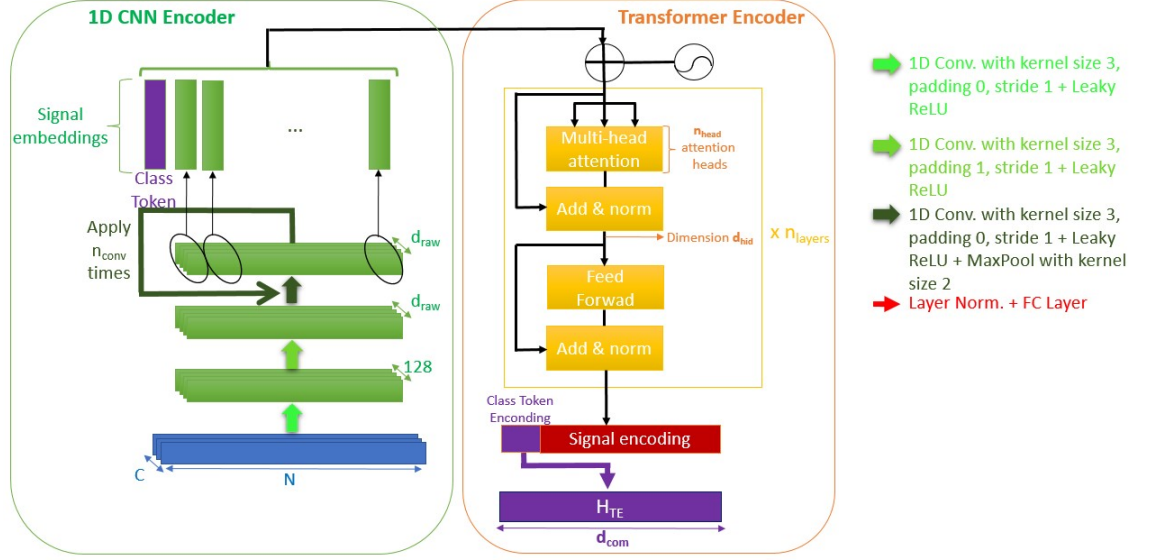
1D CNN Encoder

Signal embeddings

...

Class Token

Apply $n_{conv}$ times

$d_{raw}$

$d_{raw}$

128

C

N

Transformer Encoder

Multi-head attention

$n_{head}$ attention heads

Add & norm

Dimension $d_{hid}$

x $n_{layers}$

Feed Forwad

Add & norm

Class Token Enconding

Signal encoding

$H_{TE}$

$d_{com}$

1D Conv. with kernel size 3, padding 0, stride 1 + Leaky ReLU

1D Conv. with kernel size 3, padding 1, stride 1 + Leaky ReLU

1D Conv. with kernel size 3, padding 0, stride 1 + Leaky ReLU + MaxPool with kernel size 2

Layer Norm. + FC Layer